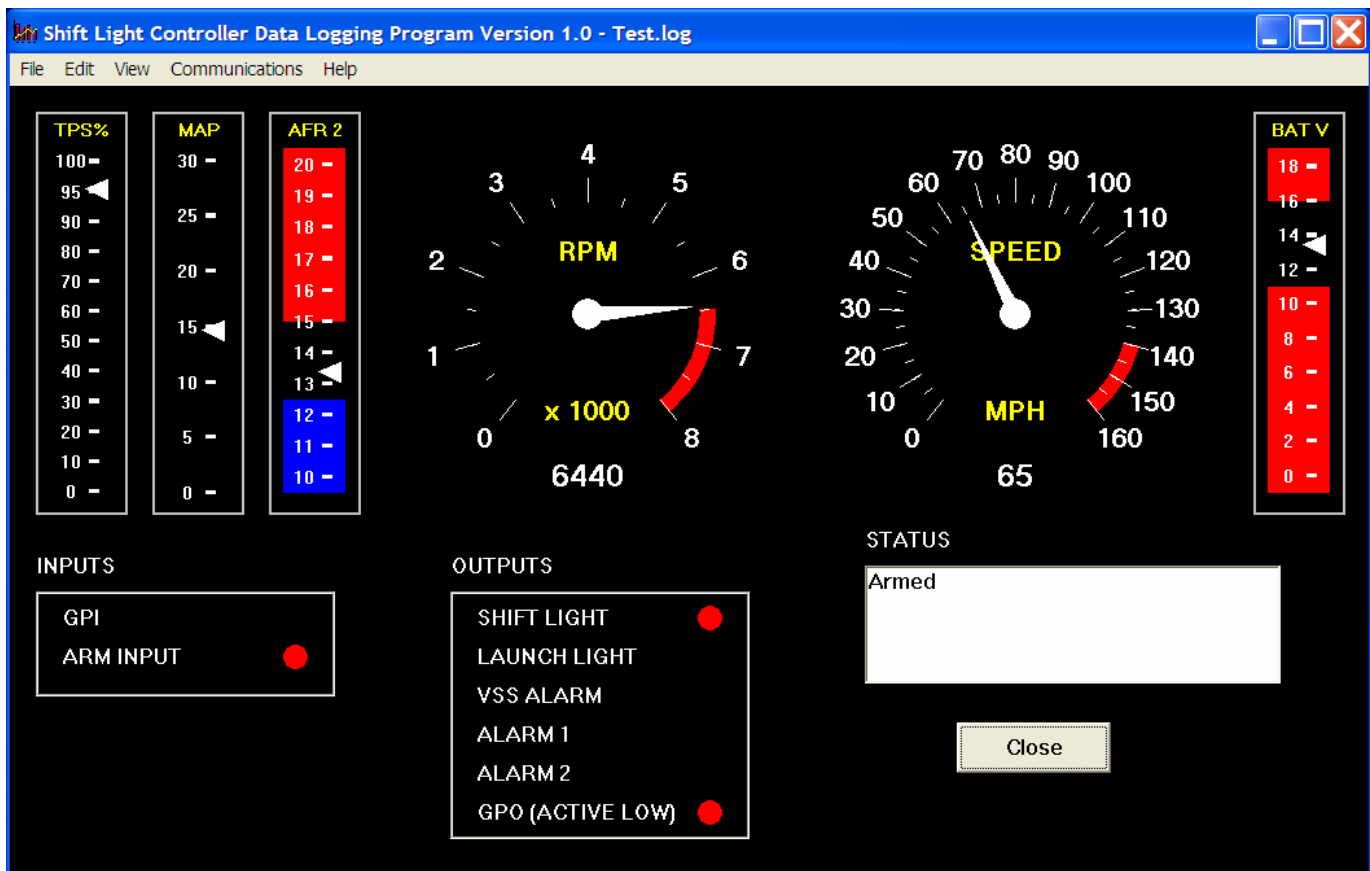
Shift Light Controller Data Logging Program Version 1.0 - Test.log

File Edit View Communications Help

TPS%
100
95
90
80
70
60
50
40
30
20
10
0

MAP
30
25
20
15
10
5
0

AFR 2
20
19
18
17
16
15
14
13
12
11
10

RPM
0 1 2 3 4 5 6 7 8
x 1000
6440

SPEED
0 10 20 30 40 50 60 70 80 90 100 110 120 130 140 150 160
MPH
65

BAT V
18
16
14
12
10
8
6
4
2
0

INPUTS
GPI
ARM INPUT

OUTPUTS
SHIFT LIGHT
LAUNCH LIGHT
VSS ALARM
ALARM 1
ALARM 2
GPO (ACTIVE LOW)

STATUS
Armed

Close